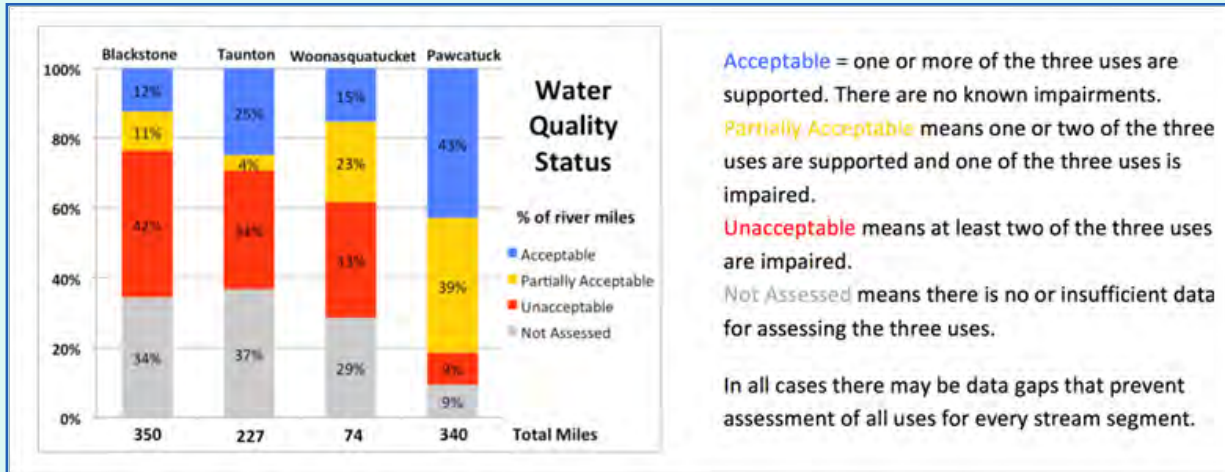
Blackstone Taunton Woonasquatucket Pawcatuck

100%
80%
60%
40%
20%
0%

12%
11%
42%
34%

25%
4%
34%
37%

15%
23%
33%
29%

43%
39%
9%
9%

Water Quality Status

% of river miles

Acceptable
Partially Acceptable
Unacceptable
Not Assessed

350 227 74 340 Total Miles

Acceptable = one or more of the three uses are supported. There are no known impairments.
Partially Acceptable means one or two of the three uses are supported and one of the three uses is impaired.
Unacceptable means at least two of the three uses are impaired.
Not Assessed means there is no or insufficient data for assessing the three uses.

In all cases there may be data gaps that prevent assessment of all uses for every stream segment.